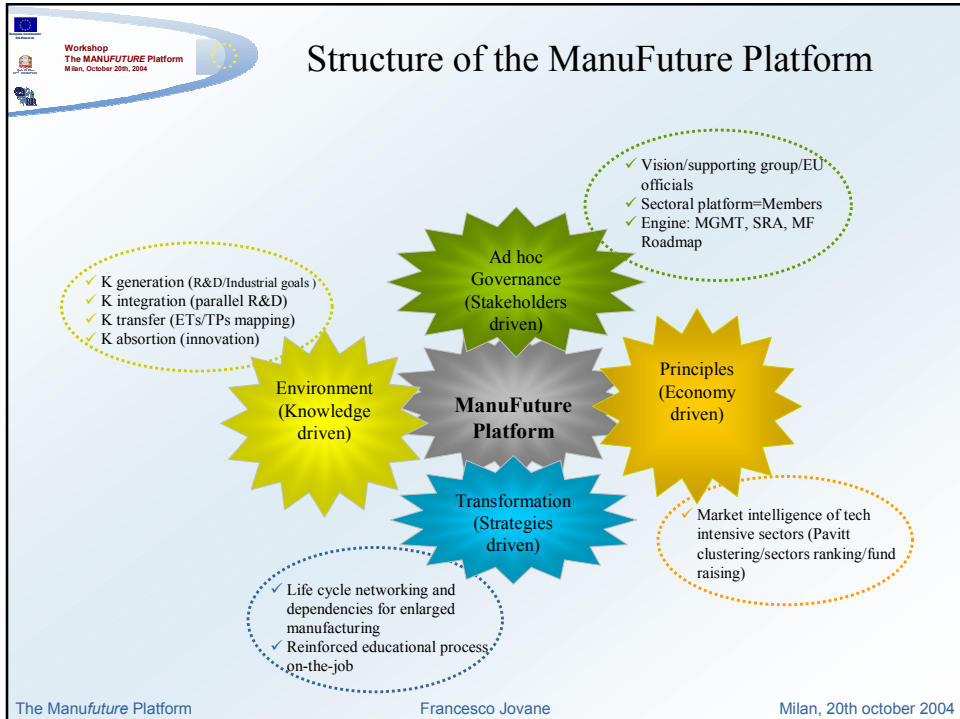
Workshop
The MANUFUTURE Platform
Milan, October 20th, 2004

Structure of the ManuFuture Platform

✓ Vision/supporting group/EU officials
✓ Sectoral platform=Members
✓ Engine: MGMT, SRA, MF Roadmap

✓ K generation (R&D/Industrial goals)
✓ K integration (parallel R&D)
✓ K transfer (ETs/TPs mapping)
✓ K absorption (innovation)

Ad hoc Governance (Stakeholders driven)

Environment (Knowledge driven)

ManuFuture Platform

Principles (Economy driven)

Transformation (Strategies driven)

✓ Market intelligence of tech intensive sectors (Pavitt clustering/sectors ranking/fund raising)

✓ Life cycle networking and dependencies for enlarged manufacturing
✓ Reinforced educational process on-the-job

The Manufuture Platform
Francesco Jovane
Milan, 20th october 2004